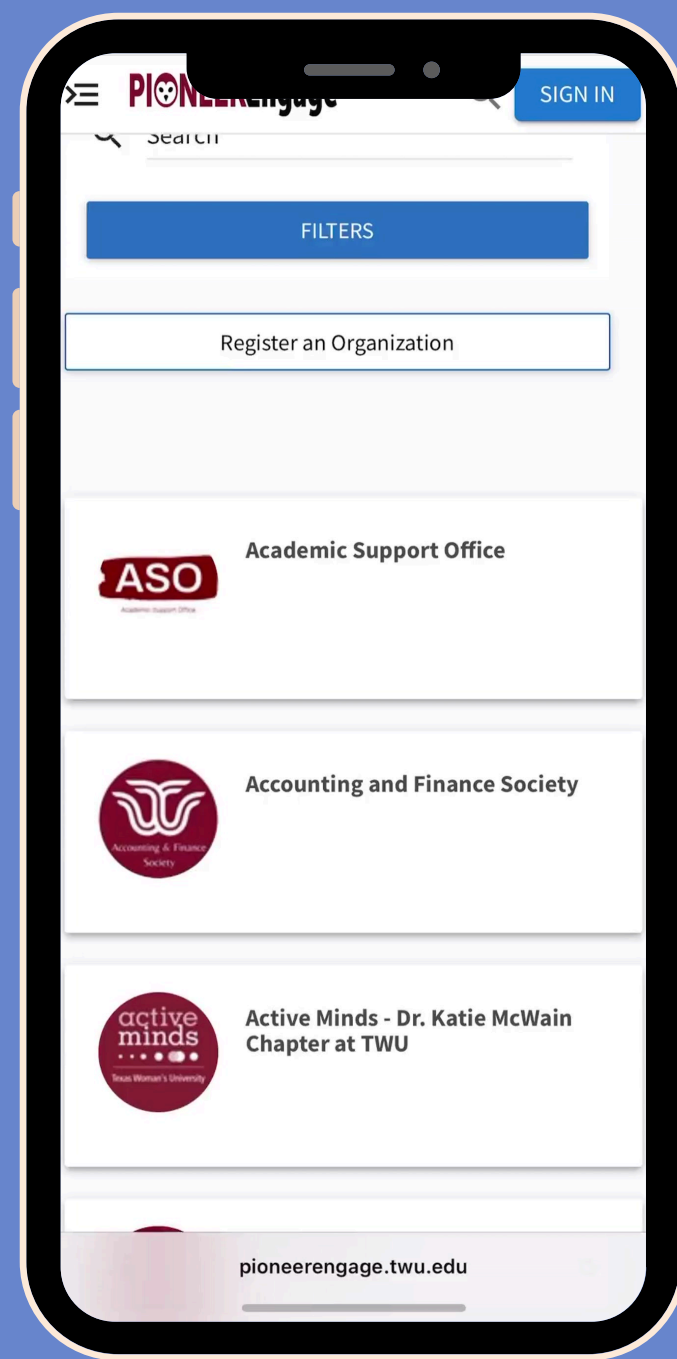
PIONEERengage

SIGN IN

Search

FILTERS

Register an Organization

ASO
Academic Support Office

Academic Support Office

Accounting & Finance Society

Accounting and Finance Society

active minds
Texas Woman's University

Active Minds - Dr. Katie McWain Chapter at TWU

pioneerengage.twu.edu